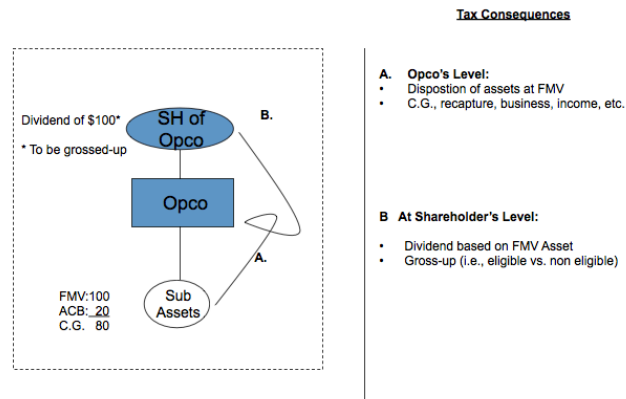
Tax Consequences

Dividend of $100*

* To be grossed-up

SH of Opco

B.

Opco

A.

FMV:100
ACB: 20
C.G. 80

Sub Assets

A. Opco's Level:
• Dispostion of assets at FMV
• C.G., recapture, business, income, etc.

B At Shareholder's Level:

• Dividend based on FMV Asset
• Gross-up (i.e., eligible vs. non eligible)